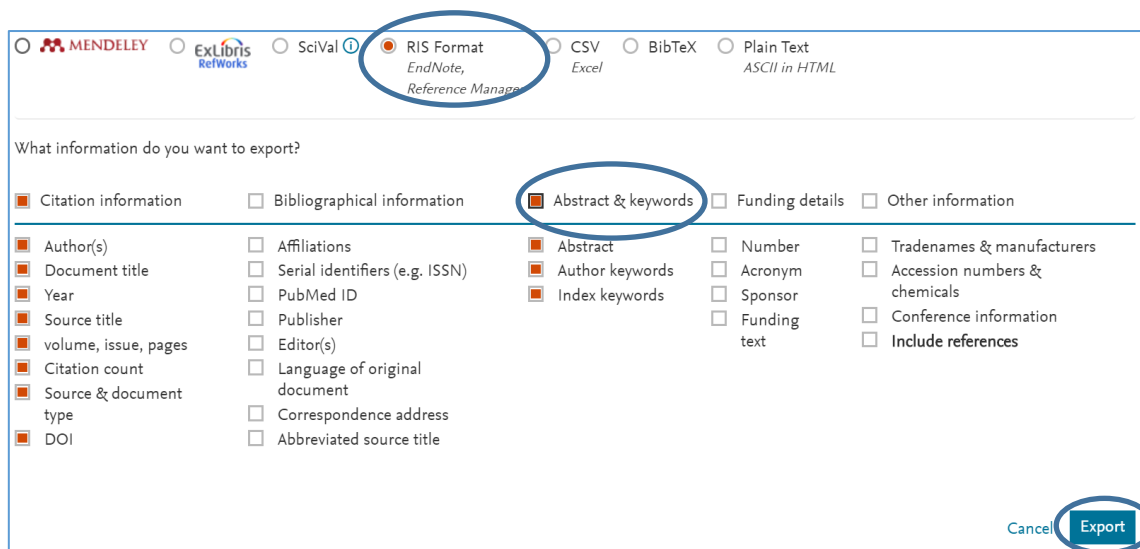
MENDELEY ExLibris RefWorks SciVal RIS Format EndNote, Reference Manage CSV Excel BibTeX Plain Text ASCII in HTML

What information do you want to export?

| Citation information | Bibliographical information | Abstract & keywords | Funding details | Other information |
|---|---|---|---|---|
| Author(s) | Affiliations | Abstract | Number | Tradenames & manufacturers |
| Document title | Serial identifiers (e.g. ISSN) | Author keywords | Acronym | Accession numbers & chemicals |
| Year | PubMed ID | Index keywords | Sponsor | Conference information |
| Source title | Publisher | | Funding text | Include references |
| volume, issue, pages | Editor(s) | | | |
| Citation count | Language of original document | | | |
| Source & document type | Correspondence address | | | |
| DOI | Abbreviated source title | | | |

Cancel Export